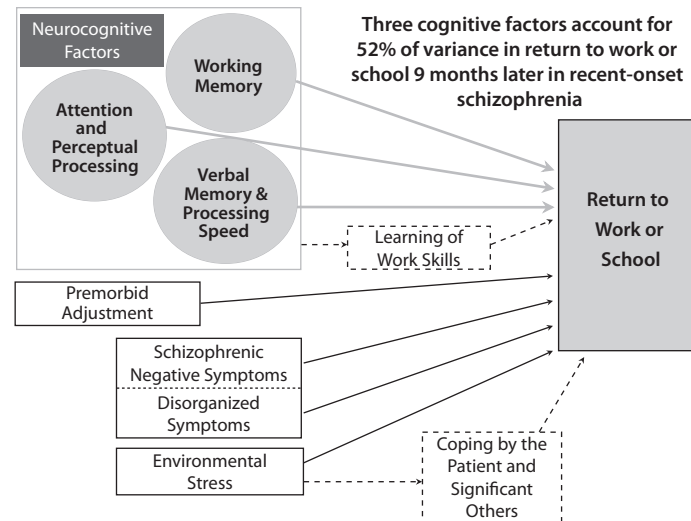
Neurocognitive Factors

Working Memory

Attention and Perceptual Processing

Verbal Memory & Processing Speed

Three cognitive factors account for 52% of variance in return to work or school 9 months later in recent-onset schizophrenia

Return to Work or School

Learning of Work Skills

Premorbid Adjustment

Schizophrenic Negative Symptoms

Disorganized Symptoms

Environmental Stress

Coping by the Patient and Significant Others